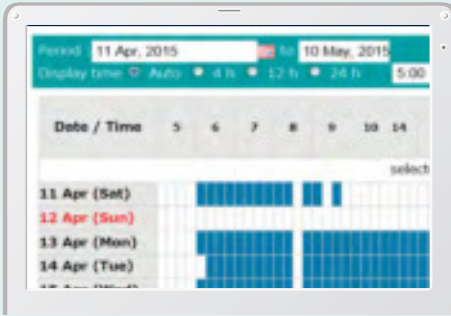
Period 11 Apr, 2015 to 10 May, 2015

Display time Auto 4 h 12 h 24 h 5:00

| Date / Time | 5 | 6 | 7 | 8 | 9 | 10 | 14 |
|---|---|---|---|---|---|---|---|
| | | | | | | select | |
| 11 Apr (Sat) | | | | | | | |
| 12 Apr (Sun) | | | | | | | |
| 13 Apr (Mon) | | | | | | | |
| 14 Apr (Tue) | | | | | | | |
| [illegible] | | | | | | | |